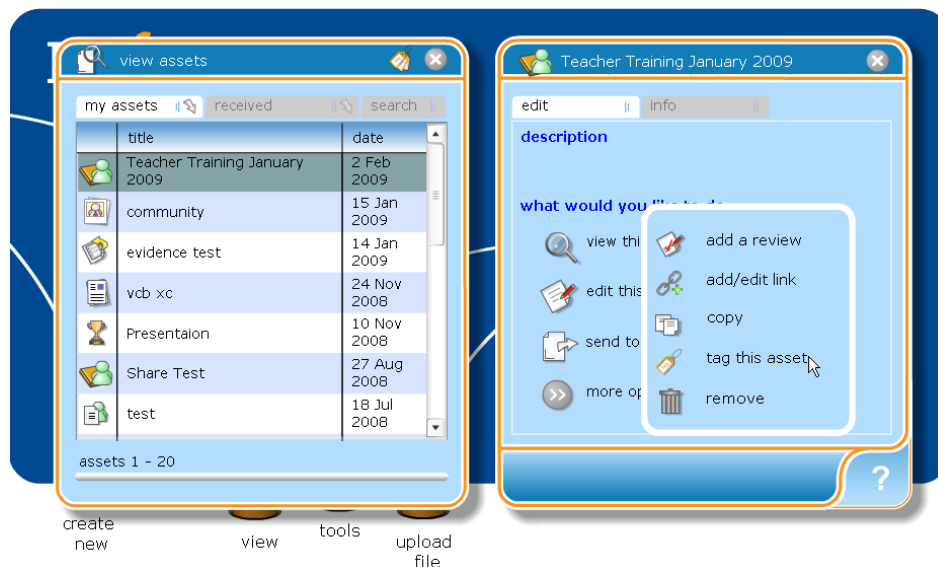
view assets

my assets | received | search

| | title | date |
|---|---|---|
| | Teacher Training January 2009 | 2 Feb 2009 |
| | community | 15 Jan 2009 |
| | evidence test | 14 Jan 2009 |
| | vcb xc | 24 Nov 2008 |
| | Presentaion | 10 Nov 2008 |
| | Share Test | 27 Aug 2008 |
| | test | 18 Jul 2008 |

assets 1 - 20

Teacher Training January 2009

edit | info

description

what would you like to do

view thi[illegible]

edit this

send to

more op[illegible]

add a review

add/edit link

copy

tag this asset

remove

?

create new

view

tools

upload file